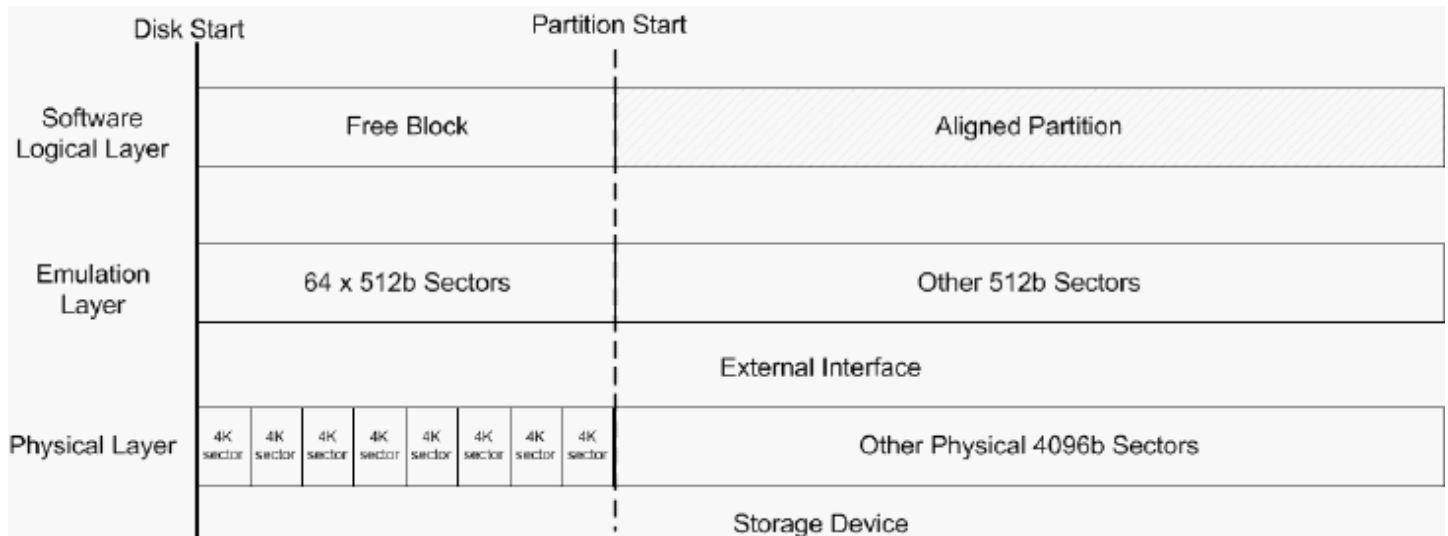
Disk Start

Partition Start

Software Logical Layer

Free Block

Aligned Partition

Emulation Layer

64 x 512b Sectors

Other 512b Sectors

External Interface

Physical Layer

4K sector

4K sector

4K sector

4K sector

4K sector

4K sector

4K sector

4K sector

Other Physical 4096b Sectors

Storage Device